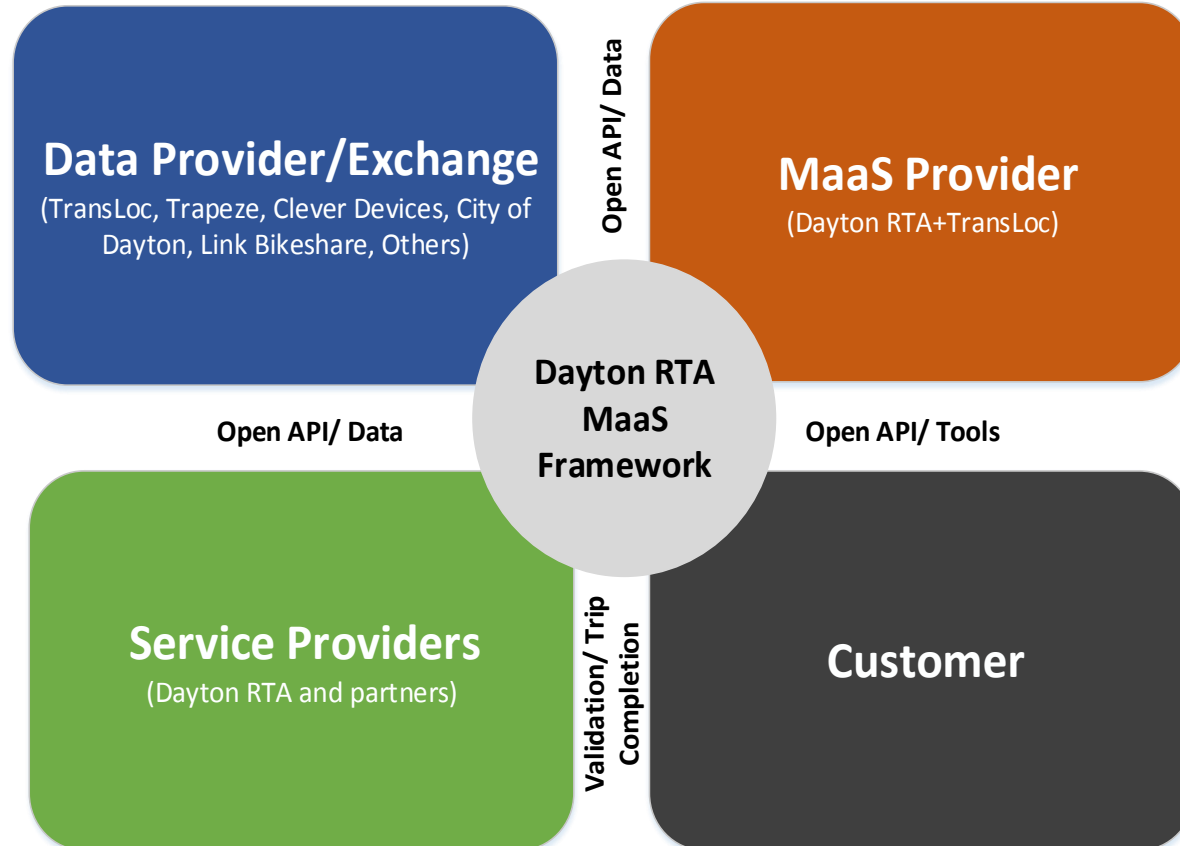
Data Provider/Exchange
(TransLoc, Trapeze, Clever Devices, City of Dayton, Link Bikeshare, Others)

Open API/ Data

MaaS Provider
(Dayton RTA+TransLoc)

Dayton RTA MaaS Framework

Open API/ Data

Open API/ Tools

Service Providers
(Dayton RTA and partners)

Validation/ Trip Completion

Customer